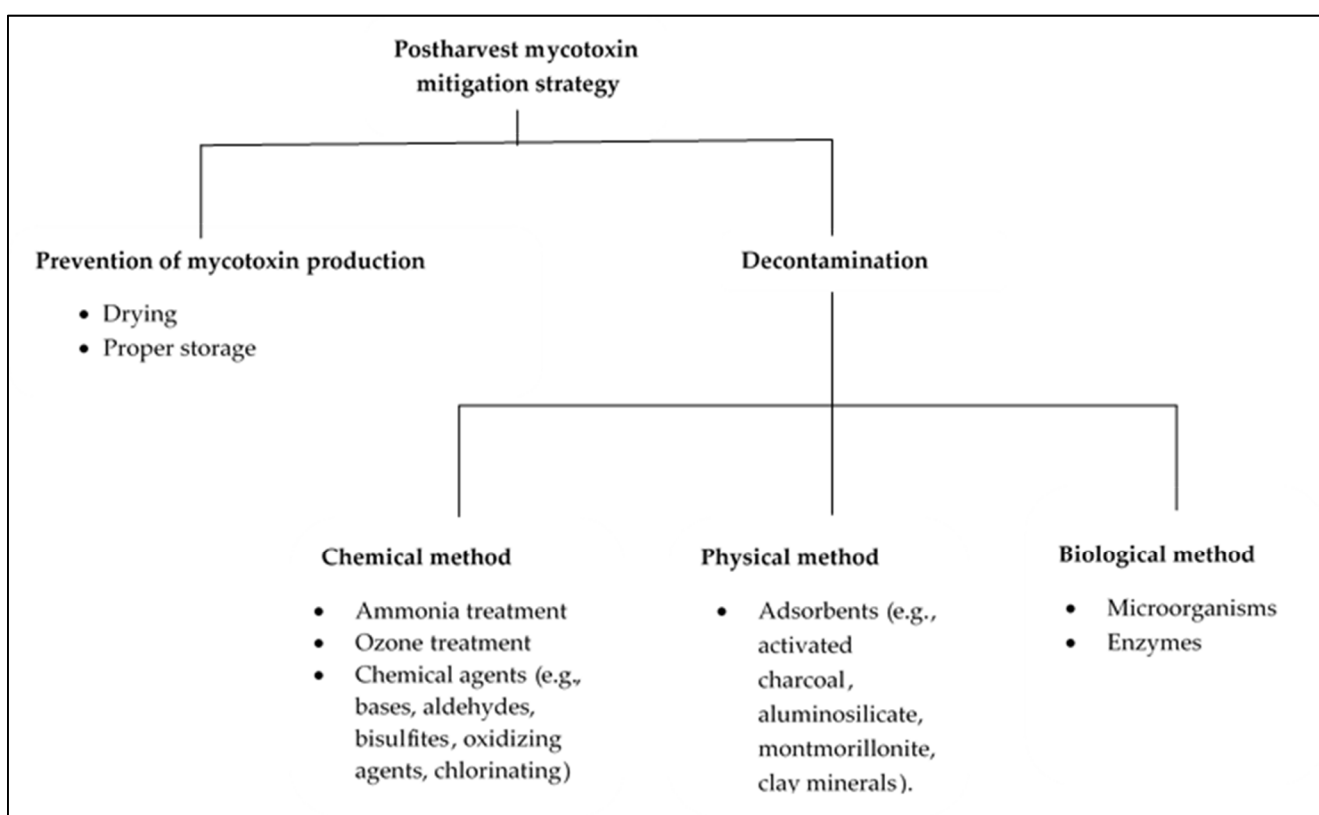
Postharvest mycotoxin mitigation strategy

Prevention of mycotoxin production

- Drying
- Proper storage

Decontamination

Chemical method

- Ammonia treatment
- Ozone treatment
- Chemical agents (e.g., bases, aldehydes, bisulfites, oxidizing agents, chlorinating)

Physical method

- Adsorbents (e.g., activated charcoal, aluminosilicate, montmorillonite, clay minerals).

Biological method

- Microorganisms
- Enzymes